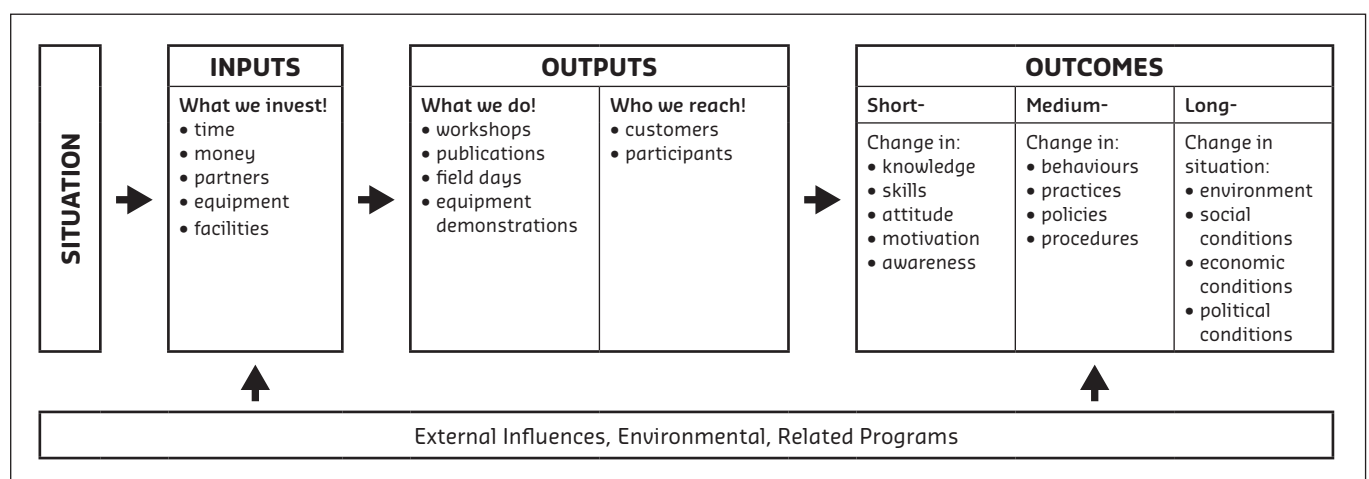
SITUATION

INPUTS

What we invest!
• time
• money
• partners
• equipment
• facilities

OUTPUTS

What we do!
• workshops
• publications
• field days
• equipment demonstrations

Who we reach!
• customers
• participants

OUTCOMES

Short-
Change in:
• knowledge
• skills
• attitude
• motivation
• awareness

Medium-
Change in:
• behaviours
• practices
• policies
• procedures

Long-
Change in situation:
• environment
• social conditions
• economic conditions
• political conditions

External Influences, Environmental, Related Programs